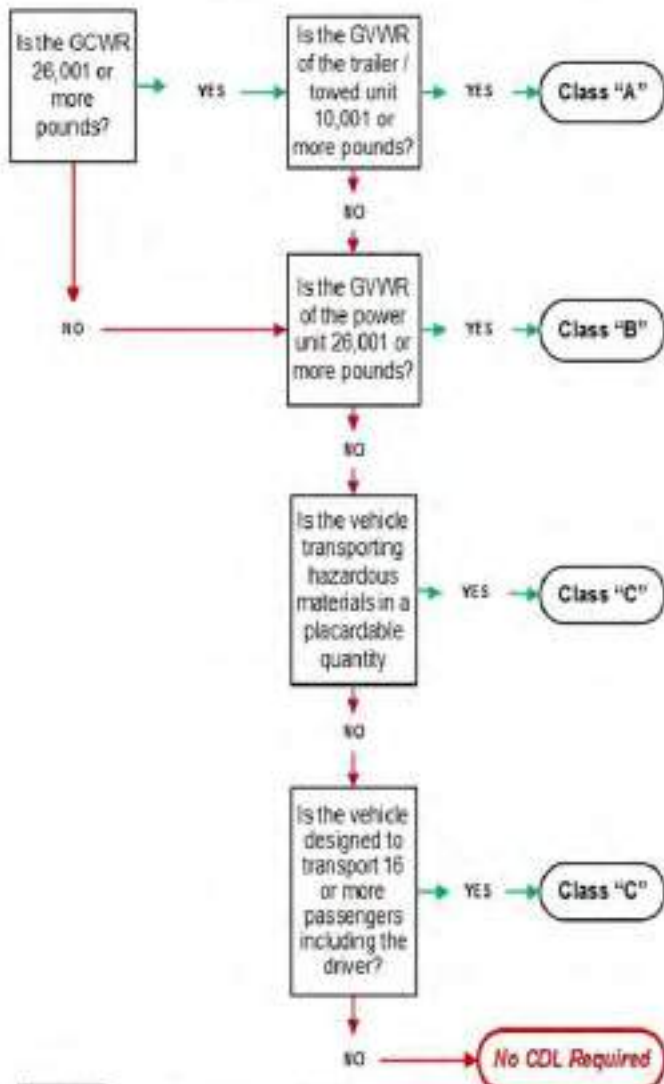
Is the GCWR 26,001 or more pounds?

YES

Is the GVWR of the trailer / towed unit 10,001 or more pounds?

YES

Class "A"

NO

NO

Is the GVWR of the power unit 26,001 or more pounds?

YES

Class "B"

NO

Is the vehicle transporting hazardous materials in a placardable quantity

YES

Class "C"

NO

Is the vehicle designed to transport 16 or more passengers including the driver?

YES

Class "C"

NO

No CDL Required